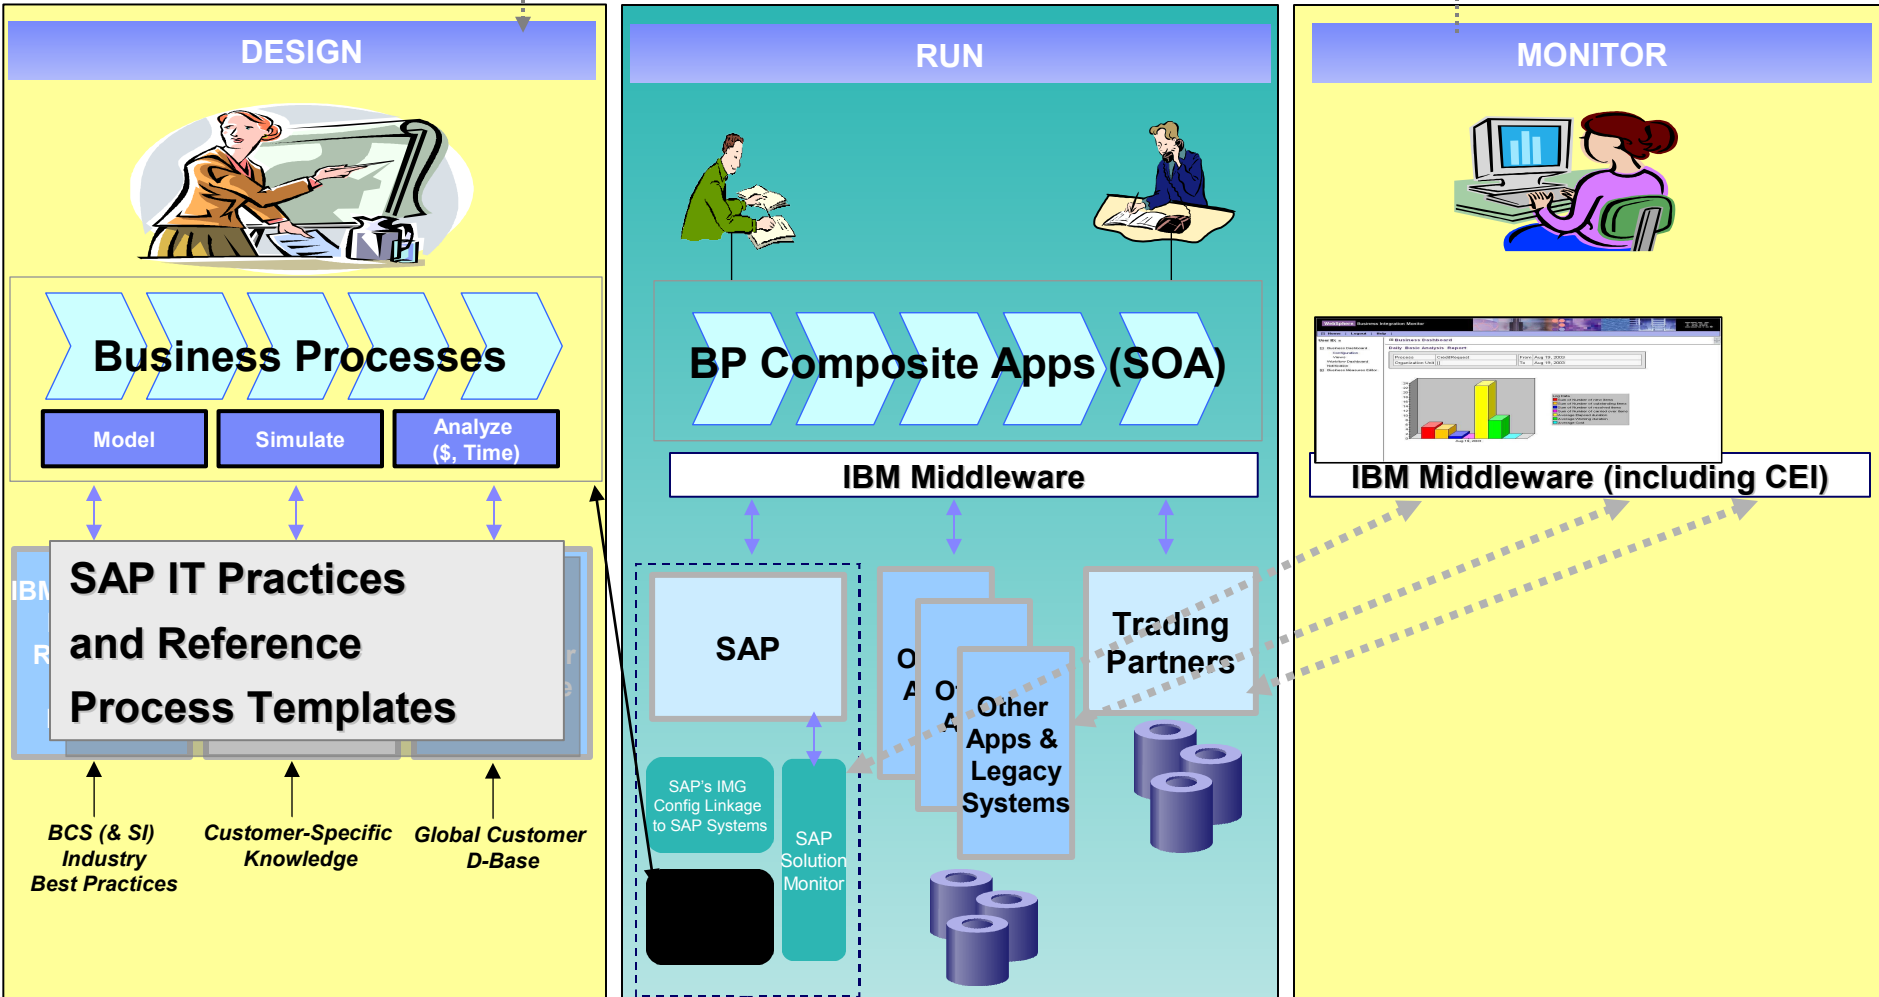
DESIGN

Business Processes

Model

Simulate

Analyze ($, Time)

IBM

R

SAP IT Practices and Reference Process Templates

BCS (& SI) Industry Best Practices

Customer-Specific Knowledge

Global Customer D-Base

RUN

BP Composite Apps (SOA)

IBM Middleware

SAP

O A

O A

Other Apps & Legacy Systems

Trading Partners

SAP's IMG Config Linkage to SAP Systems

SAP Solution Monitor

MONITOR

IBM Middleware (including CEI)